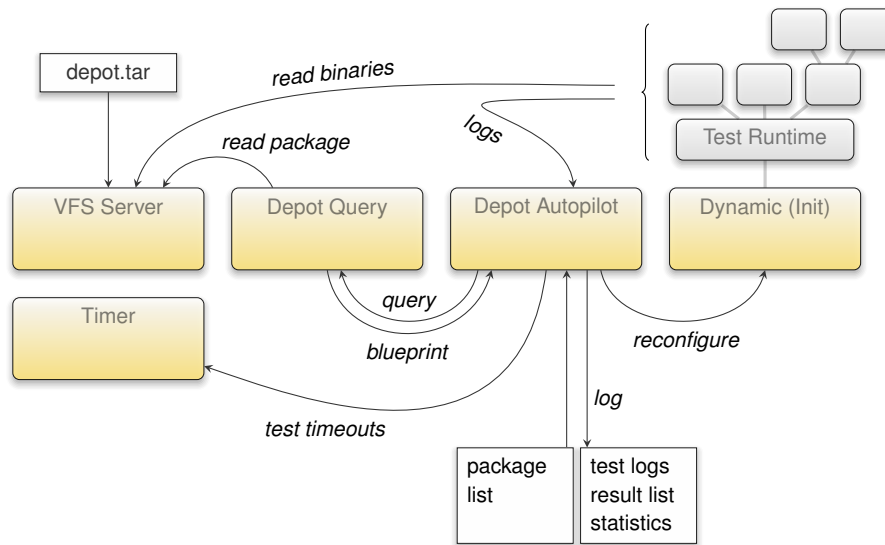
depot.tar

read binaries

logs

read package

Test Runtime

VFS Server

Depot Query

Depot Autopilot

Dynamic (Init)

Timer

query

blueprint

reconfigure

log

test timeouts

package list

test logs
result list
statistics